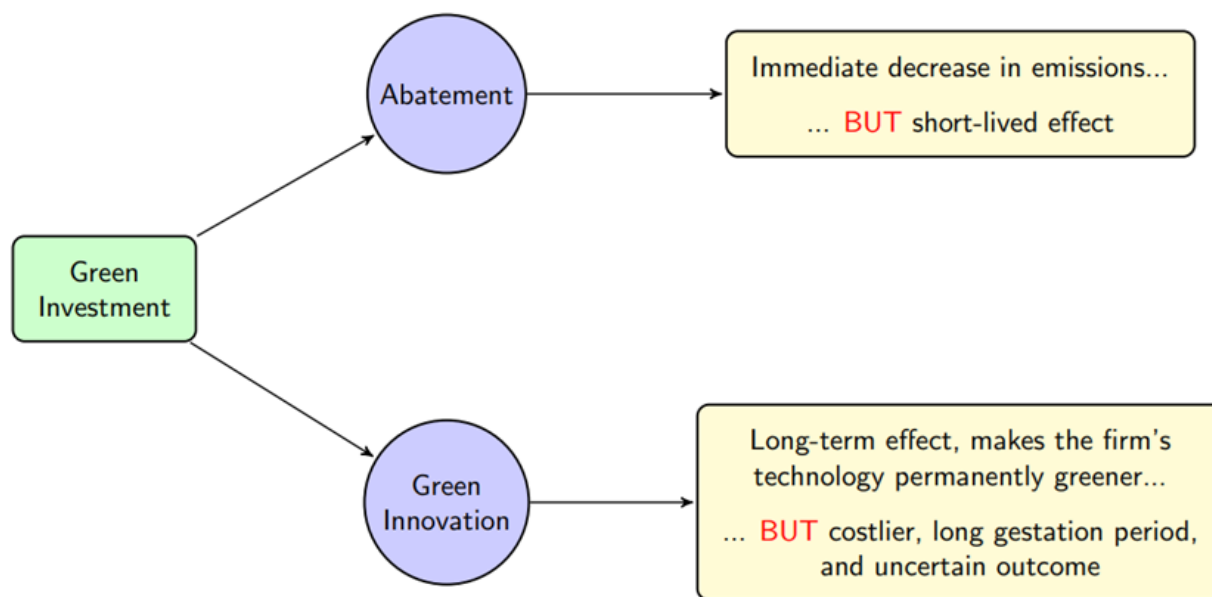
Green Investment

Abatement

Immediate decrease in emissions...

... BUT short-lived effect

Green Innovation

Long-term effect, makes the firm's technology permanently greener...

... BUT costlier, long gestation period, and uncertain outcome